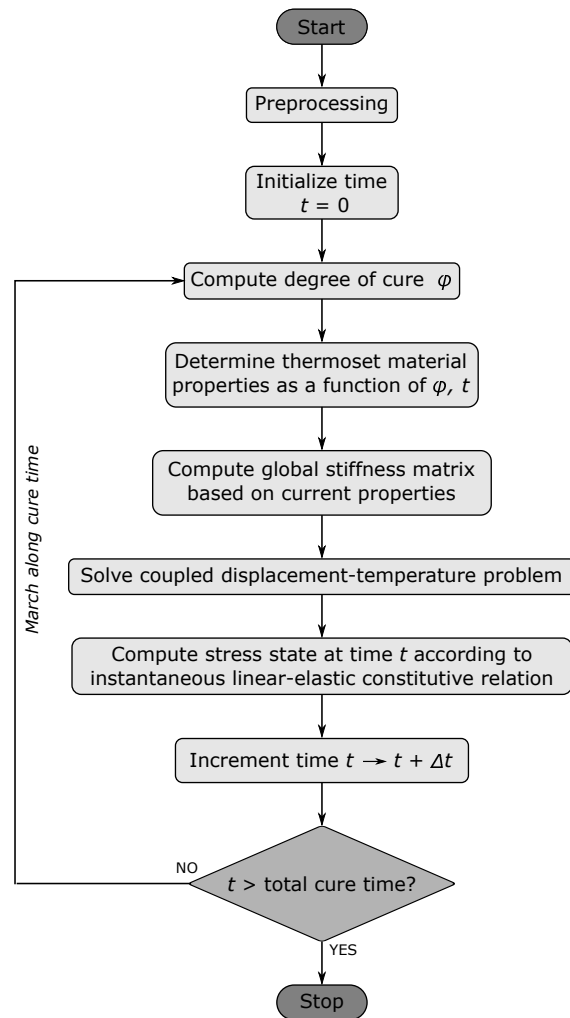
Start

Preprocessing

Initialize time $t = 0$

Compute degree of cure $\varphi$

Determine thermoset material properties as a function of $\varphi$, $t$

Compute global stiffness matrix based on current properties

Solve coupled displacement-temperature problem

Compute stress state at time $t$ according to instantaneous linear-elastic constitutive relation

Increment time $t \rightarrow t + \Delta t$

$t$ > total cure time?

NO

March along cure time

YES

Stop